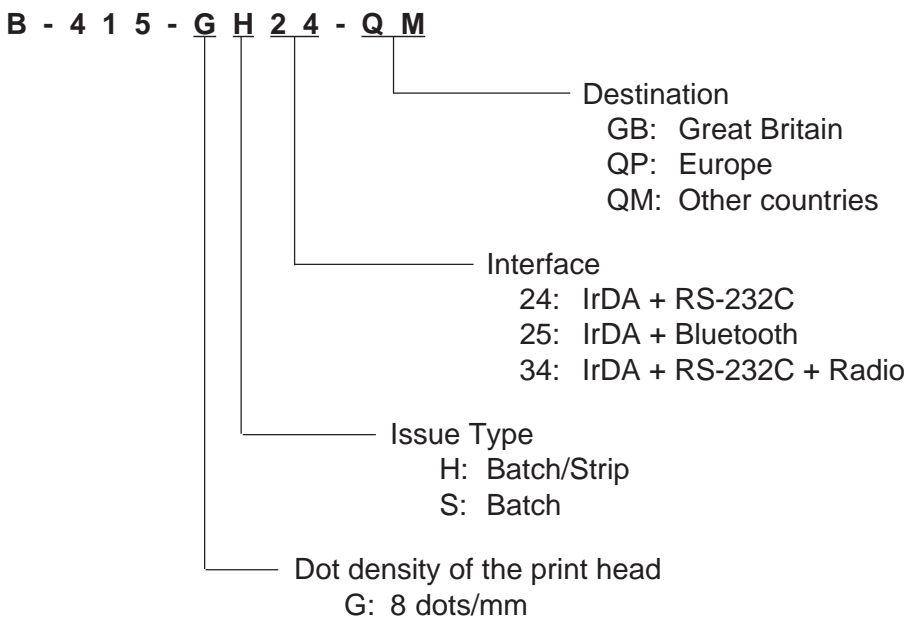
B - 4 1 5 - G H 2 4 - Q M

Destination
GB: Great Britain
QP: Europe
QM: Other countries

Interface
24: IrDA + RS-232C
25: IrDA + Bluetooth
34: IrDA + RS-232C + Radio

Issue Type
H: Batch/Strip
S: Batch

Dot density of the print head
G: 8 dots/mm